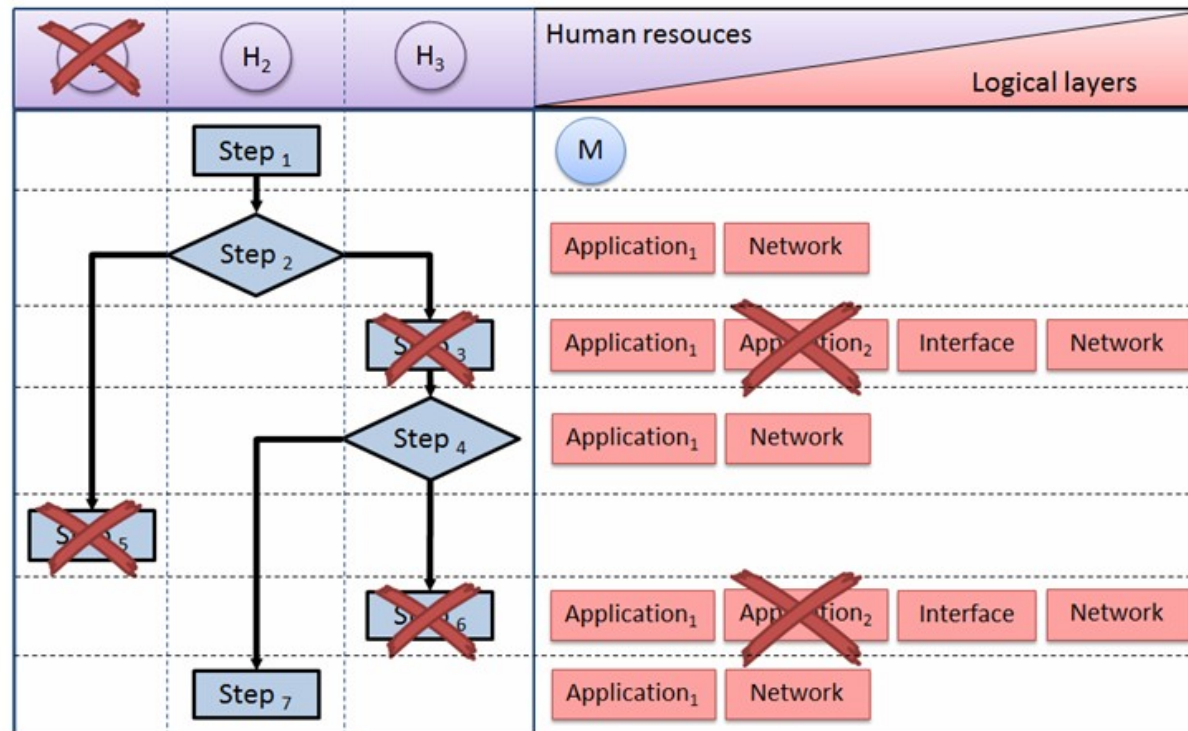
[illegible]

$H_2$

$H_3$

Human resouces

Logical layers

Step $_1$

M

Step $_2$

Application$_1$ Network

S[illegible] $_3$

Application$_1$ App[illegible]tion$_2$ Interface Network

Step $_4$

Application$_1$ Network

S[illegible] $_5$

S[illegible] $_6$

Application$_1$ App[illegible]tion$_2$ Interface Network

Step $_7$

Application$_1$ Network